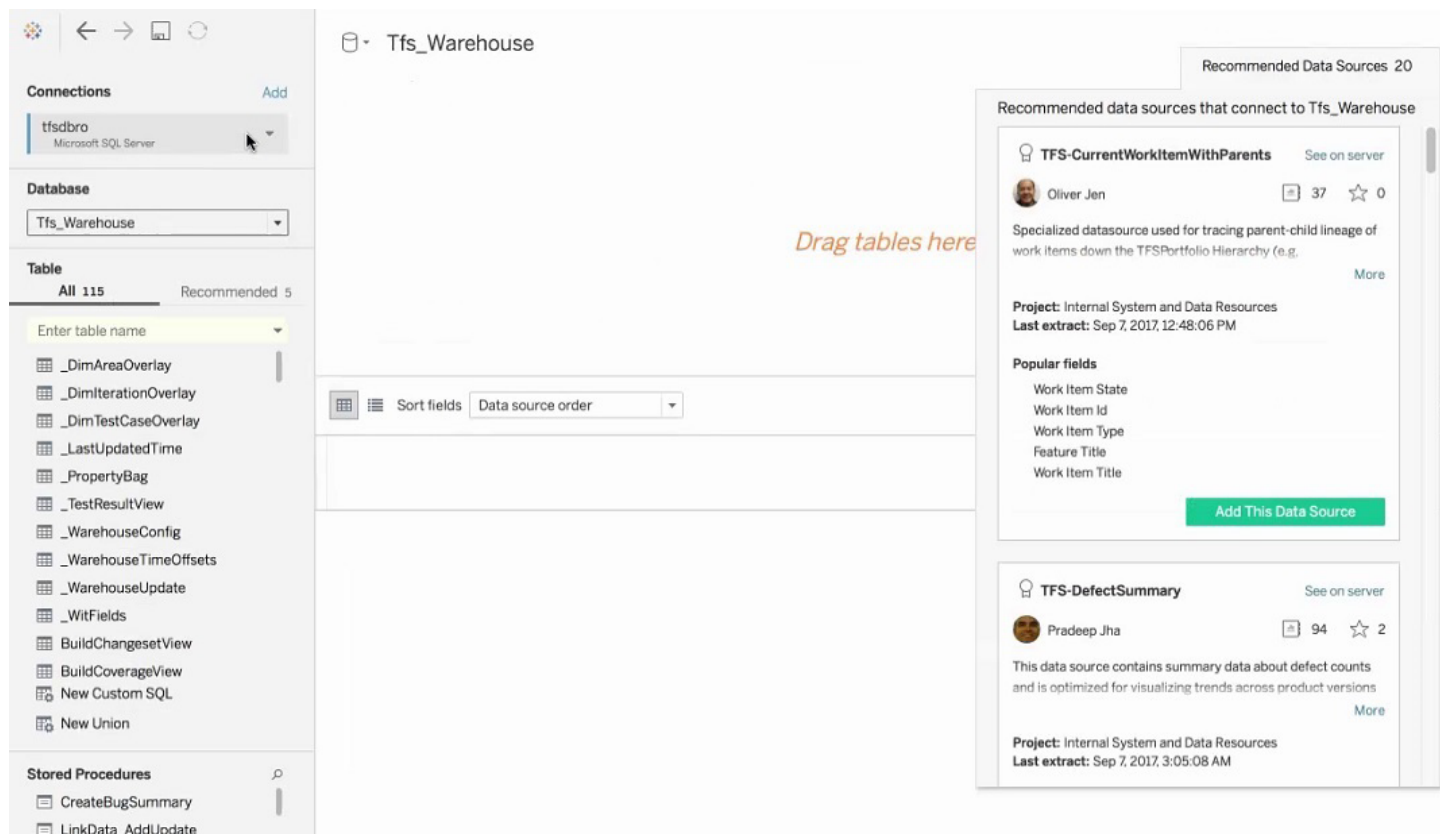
Connections Add

tfsdbro
Microsoft SQL Server

Database

Tfs_Warehouse

Table
All 115 Recommended 5

Enter table name

_DimAreaOverlay
_DimIterationOverlay
_DimTestCaseOverlay
_LastUpdatedTime
_PropertyBag
_TestResultView
_WarehouseConfig
_WarehouseTimeOffsets
_WarehouseUpdate
_WitFields
BuildChangesetView
BuildCoverageView
New Custom SQL
New Union

Stored Procedures
CreateBugSummary
LinkData_AddUpdate

Tfs_Warehouse

Drag tables here

Sort fields Data source order

Recommended Data Sources 20

Recommended data sources that connect to Tfs_Warehouse

TFS-CurrentWorkItemWithParents See on server
Oliver Jen 37 0
Specialized datasource used for tracing parent-child lineage of work items down the TFSPortfolio Hierarchy (e.g.
More
Project: Internal System and Data Resources
Last extract: Sep 7, 2017, 12:48:06 PM

Popular fields
Work Item State
Work Item Id
Work Item Type
Feature Title
Work Item Title

Add This Data Source

TFS-DefectSummary See on server
Pradeep Jha 94 2
This data source contains summary data about defect counts and is optimized for visualizing trends across product versions
More
Project: Internal System and Data Resources
Last extract: Sep 7, 2017, 3:05:08 AM